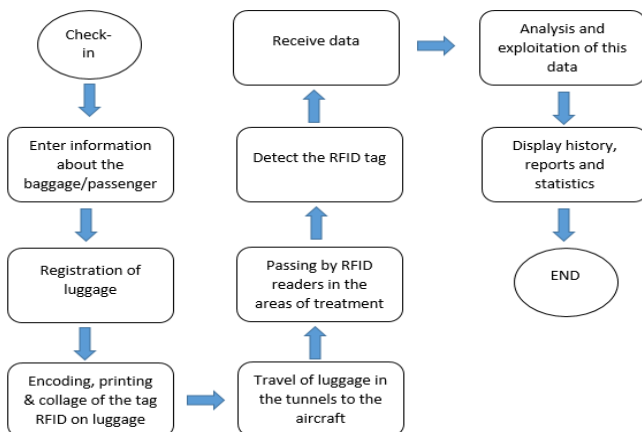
Check-in

Enter information about the baggage/passenger

Registration of luggage

Encoding, printing & collage of the tag RFID on luggage

Travel of luggage in the tunnels to the aircraft

Passing by RFID readers in the areas of treatment

Detect the RFID tag

Receive data

Analysis and exploitation of this data

Display history, reports and statistics

END